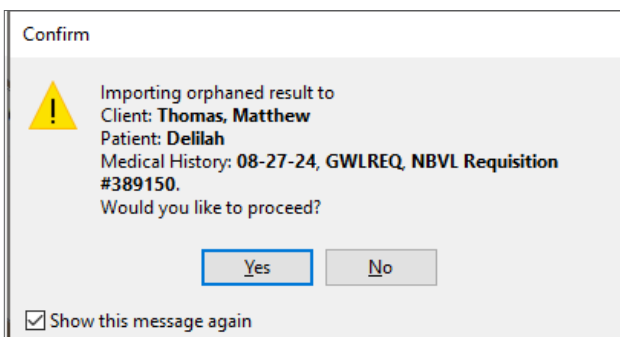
Confirm

Importing orphaned result to
Client: **Thomas, Matthew**
Patient: **Delilah**
Medical History: **08-27-24, GWLREQ, NBVL Requisition #389150.**
Would you like to proceed?

Yes | No

☑ Show this message again